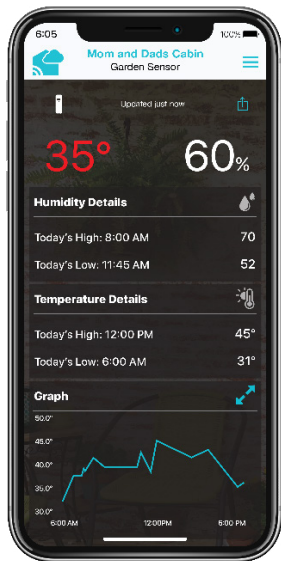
6:05

100%

Mom and Dads Cabin
Garden Sensor

Updated just now

35°

60%

Humidity Details

Today's High: 8:00 AM 70

Today's Low: 11:45 AM 52

Temperature Details

Today's High: 12:00 PM 45°

Today's Low: 6:00 AM 31°

Graph

50.0°
45.0°
40.0°
35.0°
30.0°

6:00 AM
12:00PM
6:00 PM